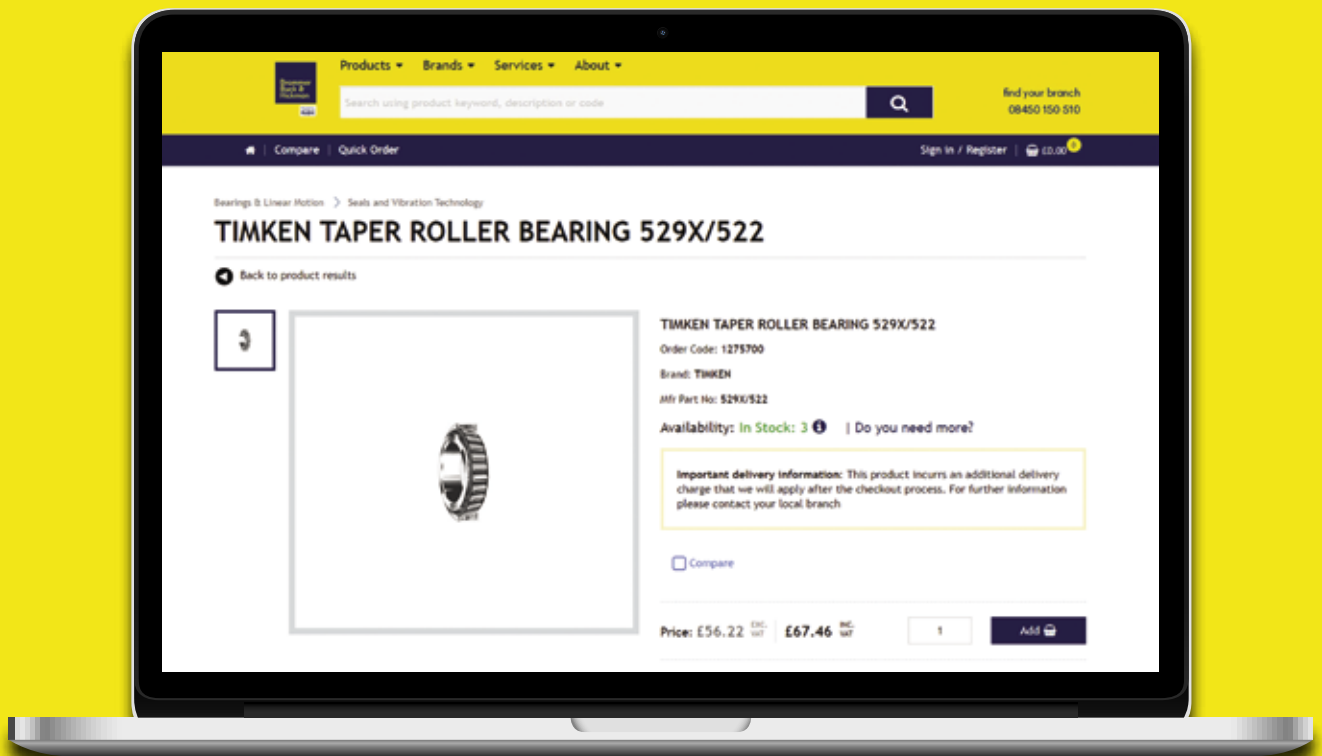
Brammer Buck & Hickman

Products ▾ Brands ▾ Services ▾ About ▾

Search using product keyword, description or code

find your branch
08450 150 510

Compare | Quick Order

Sign in / Register | £0.00 0

Bearings & Linear Motion > Seals and Vibration Technology

TIMKEN TAPER ROLLER BEARING 529X/522

Back to product results

TIMKEN TAPER ROLLER BEARING 529X/522

Order Code: 1275700

Brand: TIMKEN

Mfr Part No: 529X/522

Availability: In Stock: 3 | Do you need more?

Important delivery information: This product incurs an additional delivery charge that we will apply after the checkout process. For further information please contact your local branch

Compare

Price: £56.22 EXC. VAT | £67.46 INC. VAT

1

Add